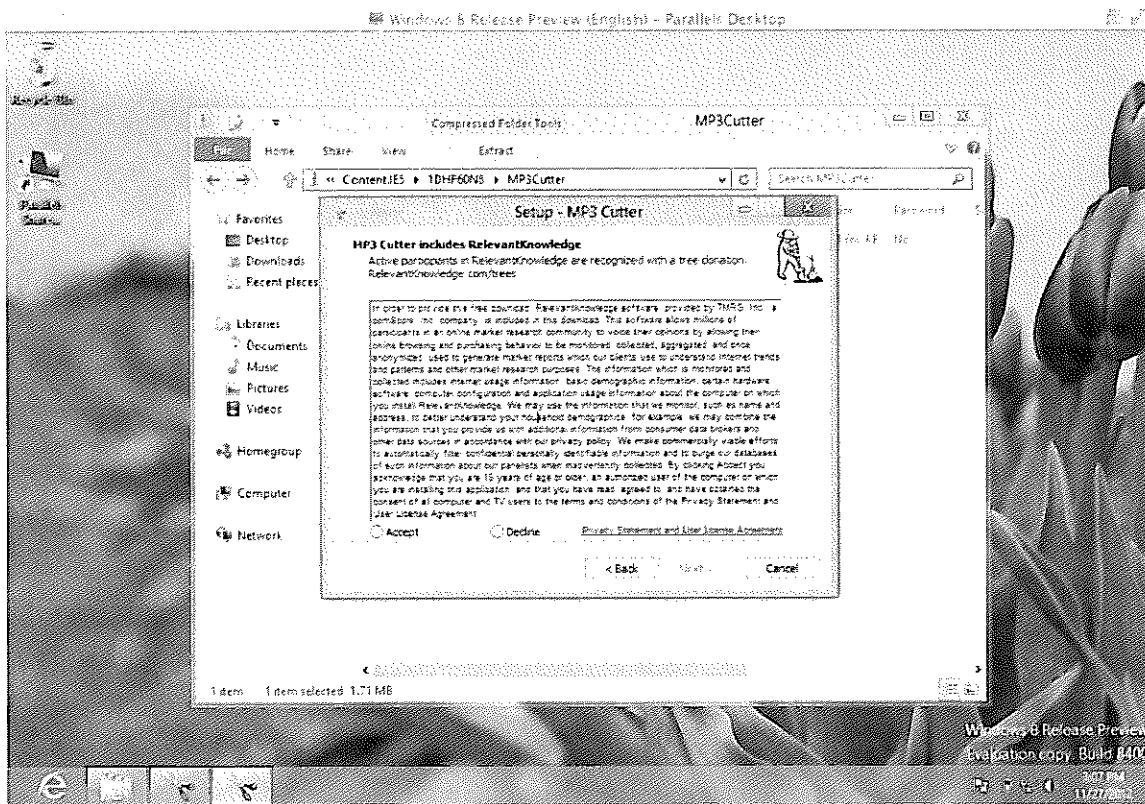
Windows 8 Release Preview (English) - Parallels Desktop

Recycle Bin

Parallels Shared

Compressed Folder Tools

MP3Cutter

File Home Share View Extract

« Content.IE5 ▸ 1DHF60N8 ▸ MP3Cutter

Search MP3Cutter

Favorites
Desktop
Downloads
Recent places

Libraries
Documents
Music
Pictures
Videos

Homegroup

Computer

Network

Password

Setup - MP3 Cutter

MP3 Cutter includes RelevantKnowledge

Active participants in RelevantKnowledge are recognized with a tree donation. RelevantKnowledge.com/trees

In order to provide this free download, RelevantKnowledge software, provided by TMRG, Inc., a comScore, Inc. company, is included in this download. This software allows millions of participants in an online market research community to voice their opinions by allowing their online browsing and purchasing behavior to be monitored, collected, aggregated, and once anonymized, used to generate market reports which our clients use to understand Internet trends and patterns and other market research purposes. The information which is monitored and collected includes internet usage information, basic demographic information, certain hardware, software, computer configuration and application usage information about the computer on which you install RelevantKnowledge. We may use the information that we monitor, such as name and address, to better understand your household demographics; for example, we may combine the information that you provide us with additional information from consumer data brokers and other data sources in accordance with our privacy policy. We make commercially viable efforts to automatically filter confidential personally identifiable information and to purge our databases of such information about our panelists when inadvertently collected. By clicking Accept you acknowledge that you are 18 years of age or older, an authorized user of the computer on which you are installing this application, and that you have read, agreed to, and have obtained the consent of all computer and TV users to the terms and conditions of the Privacy Statement and User License Agreement.

Accept
Decline
Privacy Statement and User License Agreement

< Back
Next >
Cancel

1 item 1 item selected 1.71 MB

Windows 8 Release Preview
Evaluation copy. Build 8400

3:07 PM
11/27/2012